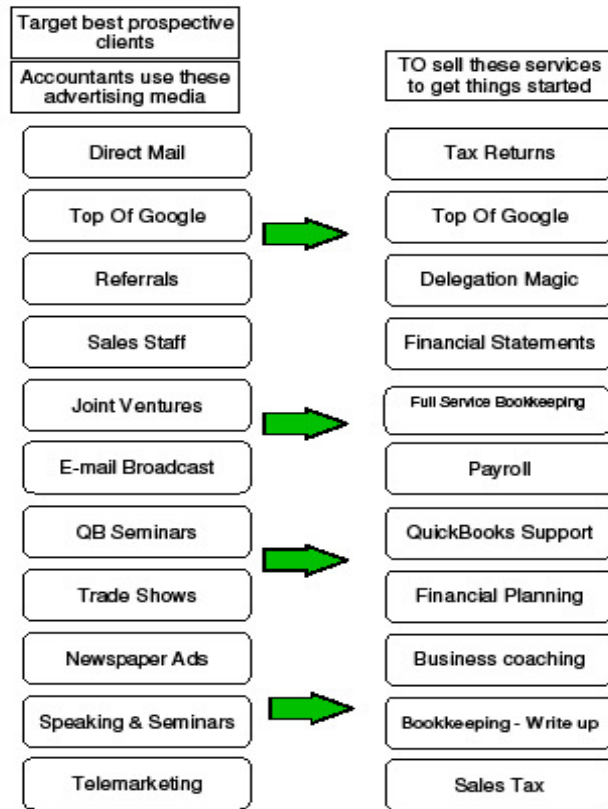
Target best prospective clients

Accountants use these advertising media

Direct Mail

Top Of Google

Referrals

Sales Staff

Joint Ventures

E-mail Broadcast

QB Seminars

Trade Shows

Newspaper Ads

Speaking & Seminars

Telemarketing

TO sell these services to get things started

Tax Returns

Top Of Google

Delegation Magic

Financial Statements

Full Service Bookkeeping

Payroll

QuickBooks Support

Financial Planning

Business coaching

Bookkeeping - Write up

Sales Tax